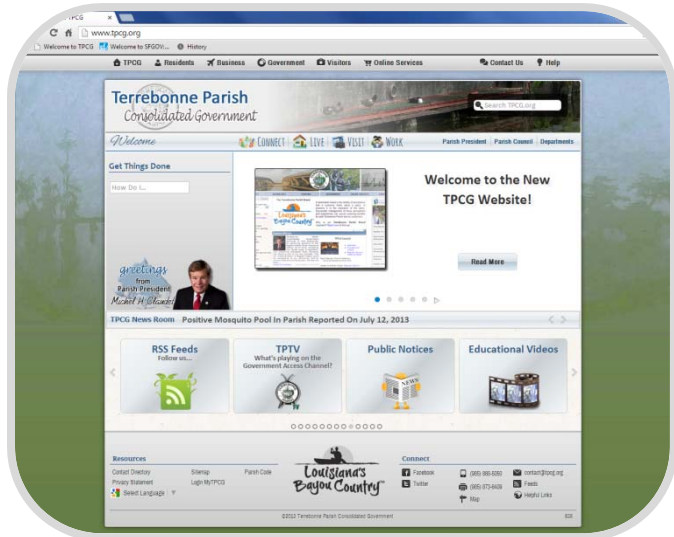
TPCG ×
www.tpcg.org
Welcome to TPCG Welcome to SFGOV... History

TPCG Residents Business Government Visitors Online Services Contact Us Help

Terrebonne Parish Consolidated Government
Search TPCG.org

Welcome CONNECT LIVE VISIT WORK Parish President | Parish Council | Departments

Get Things Done
How Do I...

greetings from Parish President Michel H. Claudet

Welcome to the New TPCG Website!

Read More

TPCG News Room Positive Mosquito Pool In Parish Reported On July 12, 2013

RSS Feeds
Follow us...

TPTV
What's playing on the Government Access Channel?

Public Notices

Educational Videos

Resources
Contact Directory Sitemap Parish Code
Privacy Statement Login MyTPCG
Select Language

Louisiana's Bayou Country

Connect
Facebook (985) 868-5050 contact@tpcg.org
Twitter (985) 873-6409 Feeds
Map Helpful Links

©2012 Terrebonne Parish Consolidated Government